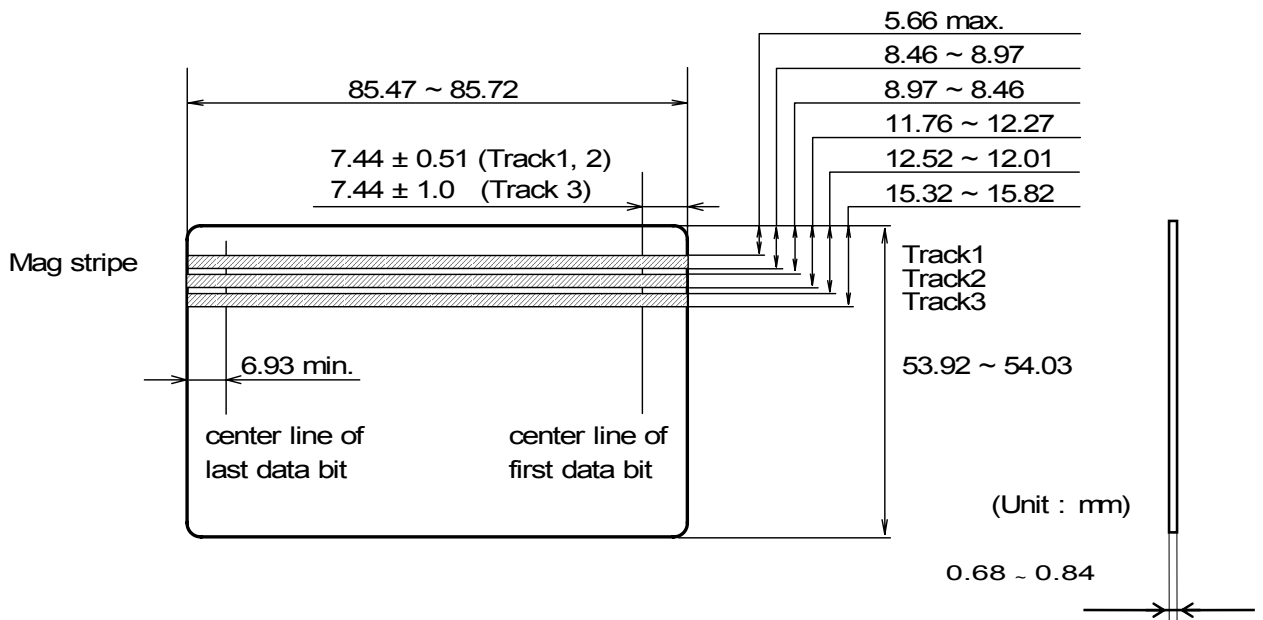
5.66 max.
8.46 ~ 8.97
8.97 ~ 8.46
11.76 ~ 12.27
12.52 ~ 12.01
15.32 ~ 15.82

85.47 ~ 85.72

7.44 ± 0.51 (Track1, 2)
7.44 ± 1.0 (Track 3)

Mag stripe

Track1
Track2
Track3

6.93 min.

53.92 ~ 54.03

center line of last data bit

center line of first data bit

(Unit : mm)

0.68 ~ 0.84